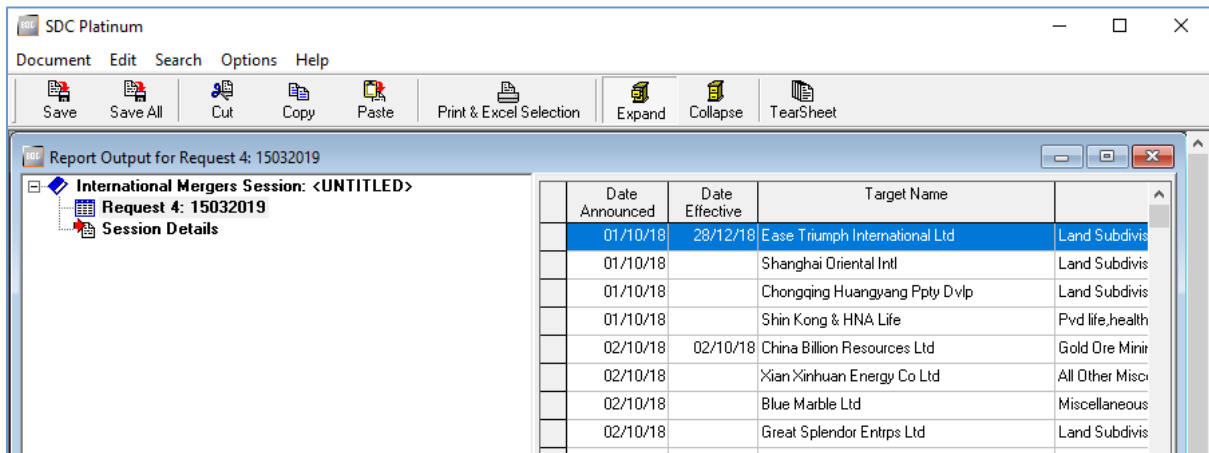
SDC SDC Platinum

Document Edit Search Options Help

Save Save All Cut Copy Paste Print & Excel Selection Expand Collapse TearSheet

SDC Report Output for Request 4: 15032019

International Mergers Session: <UNTITLED>
Request 4: 15032019
Session Details

| | Date Announced | Date Effective | Target Name | |
|---|---|---|---|---|
| | 01/10/18 | 28/12/18 | Ease Triumph International Ltd | Land Subdivis |
| | 01/10/18 | | Shanghai Oriental Intl | Land Subdivis |
| | 01/10/18 | | Chongqing Huangyang Ppty Dvlp | Land Subdivis |
| | 01/10/18 | | Shin Kong & HNA Life | Pvd life,health |
| | 02/10/18 | 02/10/18 | China Billion Resources Ltd | Gold Ore Minir |
| | 02/10/18 | | Xian Xinhuan Energy Co Ltd | All Other Misc |
| | 02/10/18 | | Blue Marble Ltd | Miscellaneous |
| | 02/10/18 | | Great Splendor Entrps Ltd | Land Subdivis |